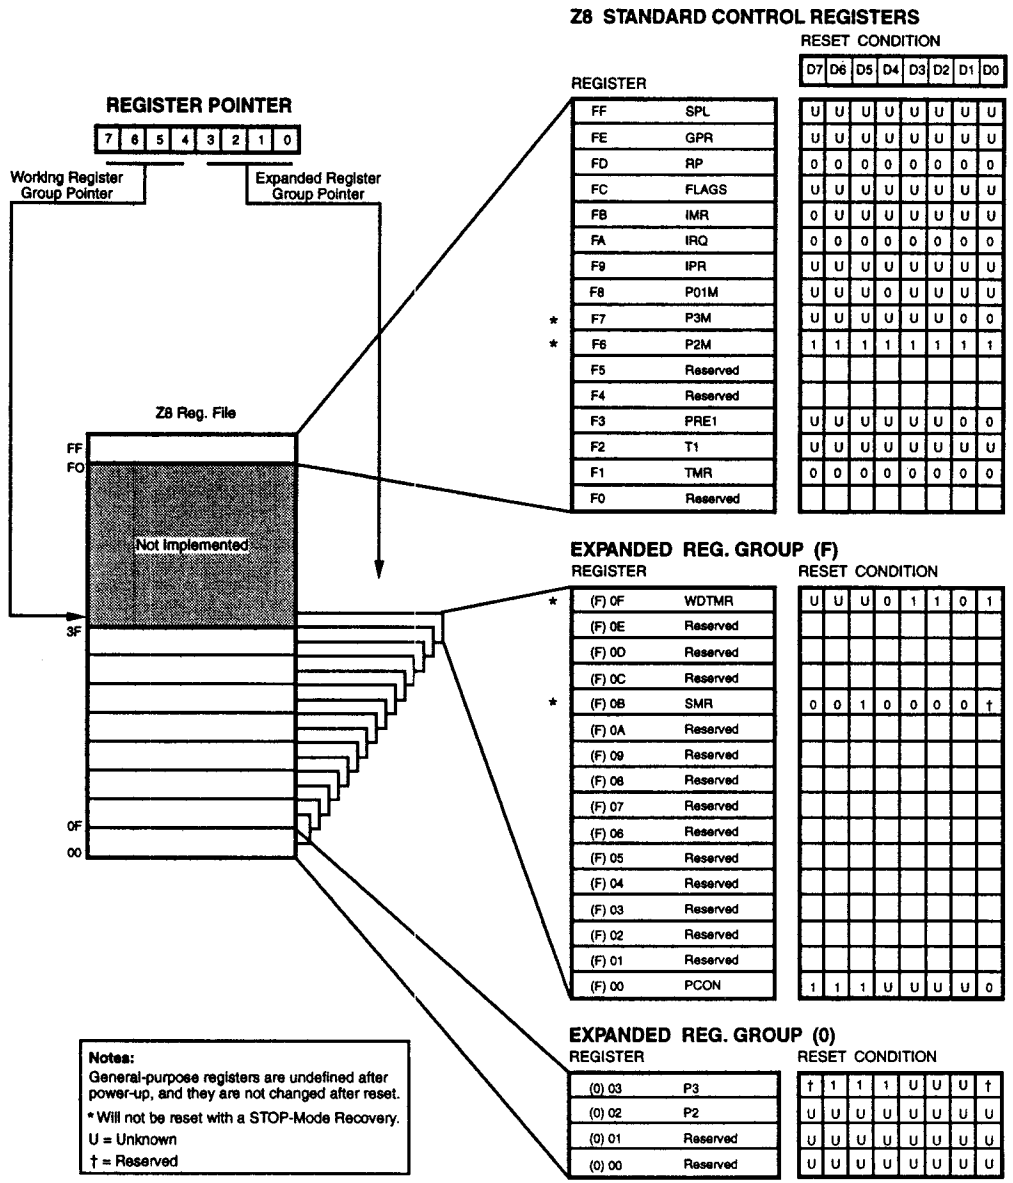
REGISTER POINTER

| 7 | 6 | 5 | 4 | 3 | 2 | 1 | 0 |
|---|---|---|---|---|---|---|---|

Working Register Group Pointer

Expanded Register Group Pointer

Z8 Reg. File

FF

FO

Not Implemented

3F

0F

00

Z8 STANDARD CONTROL REGISTERS

RESET CONDITION

REGISTER

| | | | D7 | D6 | D5 | D4 | D3 | D2 | D1 | D0 |
|---|---|---|---|---|---|---|---|---|---|---|
| | FF | SPL | U | U | U | U | U | U | U | U |
| | FE | GPR | U | U | U | U | U | U | U | U |
| | FD | RP | 0 | 0 | 0 | 0 | 0 | 0 | 0 | 0 |
| | FC | FLAGS | U | U | U | U | U | U | U | U |
| | FB | IMR | 0 | U | U | U | U | U | U | U |
| | FA | IRQ | 0 | 0 | 0 | 0 | 0 | 0 | 0 | 0 |
| | F9 | IPR | U | U | U | U | U | U | U | U |
| | F8 | P01M | U | U | U | 0 | U | U | U | U |
| * | F7 | P3M | U | U | U | U | U | U | 0 | 0 |
| * | F6 | P2M | 1 | 1 | 1 | 1 | 1 | 1 | 1 | 1 |
| | F5 | Reserved | | | | | | | | |
| | F4 | Reserved | | | | | | | | |
| | F3 | PRE1 | U | U | U | U | U | U | 0 | 0 |
| | F2 | T1 | U | U | U | U | U | U | U | U |
| | F1 | TMR | 0 | 0 | 0 | 0 | 0 | 0 | 0 | 0 |
| | F0 | Reserved | | | | | | | | |

EXPANDED REG. GROUP (F)

REGISTER RESET CONDITION

| | | | | | | | | | | |
|---|---|---|---|---|---|---|---|---|---|---|
| * | (F) 0F | WDTMR | U | U | U | 0 | 1 | 1 | 0 | 1 |
| | (F) 0E | Reserved | | | | | | | | |
| | (F) 0D | Reserved | | | | | | | | |
| | (F) 0C | Reserved | | | | | | | | |
| * | (F) 0B | SMR | 0 | 0 | 1 | 0 | 0 | 0 | 0 | † |
| | (F) 0A | Reserved | | | | | | | | |
| | (F) 09 | Reserved | | | | | | | | |
| | (F) 08 | Reserved | | | | | | | | |
| | (F) 07 | Reserved | | | | | | | | |
| | (F) 06 | Reserved | | | | | | | | |
| | (F) 05 | Reserved | | | | | | | | |
| | (F) 04 | Reserved | | | | | | | | |
| | (F) 03 | Reserved | | | | | | | | |
| | (F) 02 | Reserved | | | | | | | | |
| | (F) 01 | Reserved | | | | | | | | |
| | (F) 00 | PCON | 1 | 1 | 1 | U | U | U | U | 0 |

EXPANDED REG. GROUP (0)

REGISTER RESET CONDITION

| | | | | | | | | | |
|---|---|---|---|---|---|---|---|---|---|
| (0) 03 | P3 | † | 1 | 1 | 1 | U | U | U | † |
| (0) 02 | P2 | U | U | U | U | U | U | U | U |
| (0) 01 | Reserved | U | U | U | U | U | U | U | U |
| (0) 00 | Reserved | U | U | U | U | U | U | U | U |

Notes:
General-purpose registers are undefined after power-up, and they are not changed after reset.
* Will not be reset with a STOP-Mode Recovery.
U = Unknown
† = Reserved